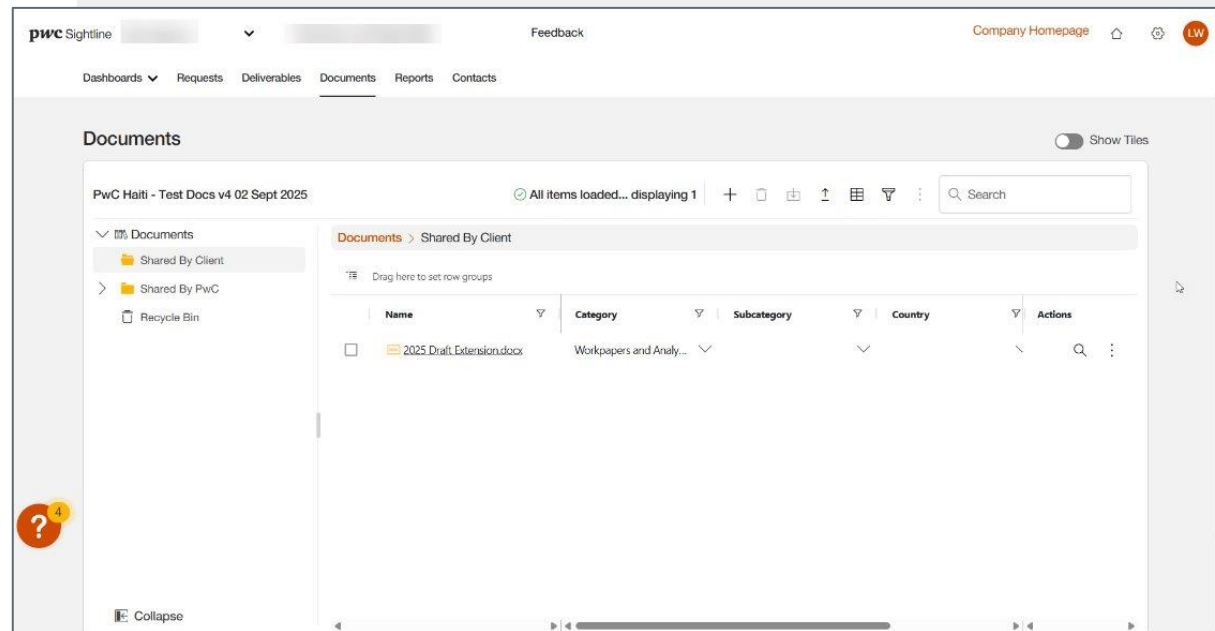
pwc Sightline

Feedback

Company Homepage

LW

Dashboards Requests Deliverables Documents Reports Contacts

Documents

Show Tiles

PwC Haiti - Test Docs v4 02 Sept 2025

All items loaded... displaying 1

Search

Documents

Shared By Client

Shared By PwC

Recycle Bin

Documents > Shared By Client

Drag here to set row groups

| Name | Category | Subcategory | Country | Actions |
|---|---|---|---|---|
| 2025 Draft Extension.docx | Workpapers and Analy... | | | |

?

4

Collapse